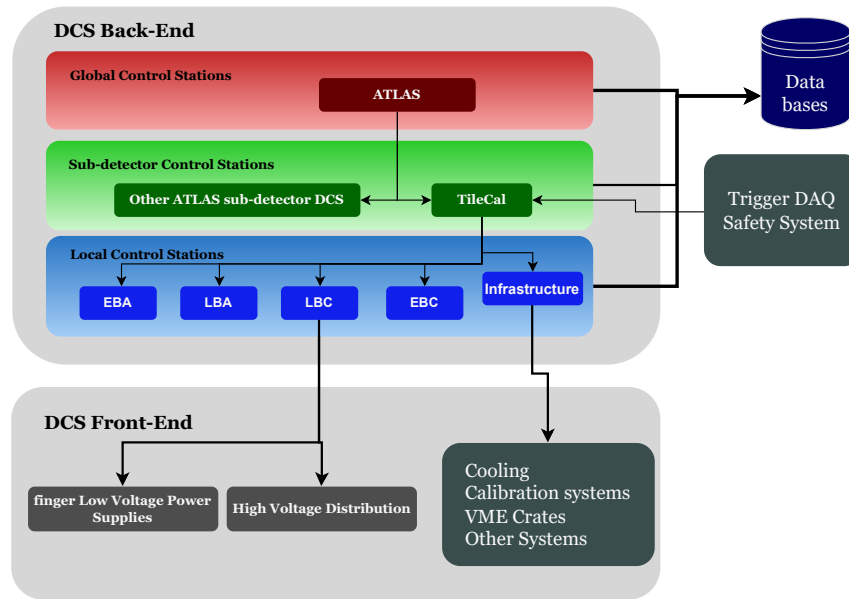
DCS Back-End

Global Control Stations

ATLAS

Data bases

Sub-detector Control Stations

Other ATLAS sub-detector DCS

TileCal

Trigger DAQ Safety System

Local Control Stations

EBA

LBA

LBC

EBC

Infrastructure

DCS Front-End

finger Low Voltage Power Supplies

High Voltage Distribution

Cooling
Calibration systems
VME Crates
Other Systems